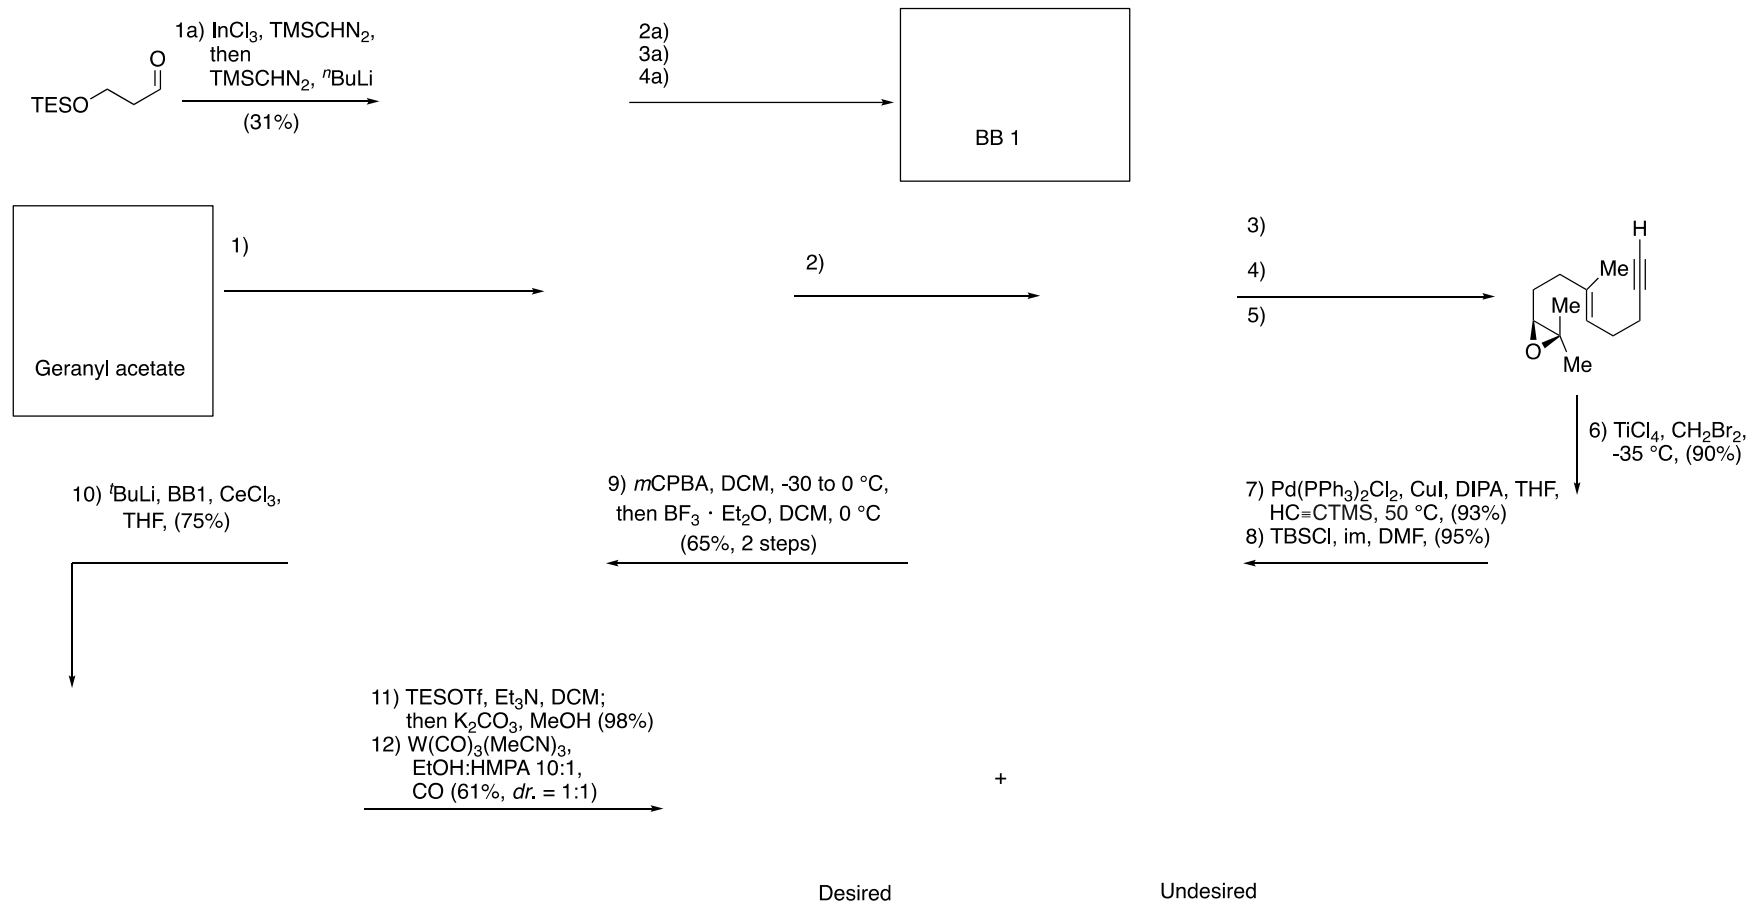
1a) $InCl_3$, $TMSCHN_2$, then $TMSCHN_2$, $^nBuLi$

(31%)

O

TESO

2a)
3a)
4a)

BB 1

Geranyl acetate

1)

2)

3)
4)
5)

H

Me

Me

O

Me

6) $TiCl_4$, $CH_2Br_2$, -35 °C, (90%)

7) $Pd(PPh_3)_2Cl_2$, CuI, DIPA, THF, HC≡CTMS, 50 °C, (93%)
8) TBSCl, im, DMF, (95%)

9) $m$CPBA, DCM, -30 to 0 °C, then $BF_3 \cdot Et_2O$, DCM, 0 °C (65%, 2 steps)

10) $^tBuLi$, BB1, $CeCl_3$, THF, (75%)

11) TESOTf, $Et_3N$, DCM; then $K_2CO_3$, MeOH (98%)
12) $W(CO)_3(MeCN)_3$, EtOH:HMPA 10:1, CO (61%, $dr.$ = 1:1)

+

Desired

Undesired